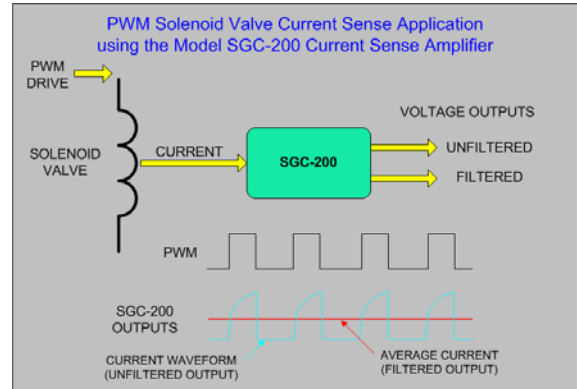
PWM Solenoid Valve Current Sense Application
using the Model SGC-200 Current Sense Amplifier

PWM
DRIVE

SOLENOID
VALVE

CURRENT

SGC-200

VOLTAGE OUTPUTS

UNFILTERED

FILTERED

PWM

SGC-200
OUTPUTS

CURRENT WAVEFORM
(UNFILTERED OUTPUT)

AVERAGE CURRENT
(FILTERED OUTPUT)